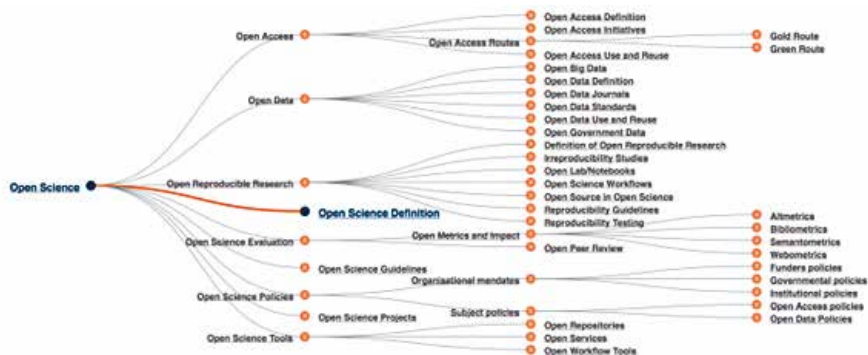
Open Science

Open Access
Open Access Definition
Open Access Initiatives
Open Access Routes
Gold Route
Green Route
Open Access Use and Reuse

Open Data
Open Big Data
Open Data Definition
Open Data Journals
Open Data Standards
Open Data Use and Reuse
Open Government Data

Open Reproducible Research
Definition of Open Reproducible Research
Irreproducibility Studies
Open Lab/Notebooks
Open Science Workflows
Open Source in Open Science
Reproducibility Guidelines
Reproducibility Testing

Open Science Definition

Open Science Evaluation
Open Metrics and Impact
Altmetrics
Bibliometrics
Semantometrics
Webometrics
Open Peer Review

Open Science Guidelines

Open Science Policies
Organisational mandates
Funders policies
Governmental policies
Institutional policies
Open Access policies
Open Data Policies
Subject policies

Open Science Projects

Open Science Tools
Open Repositories
Open Services
Open Workflow Tools